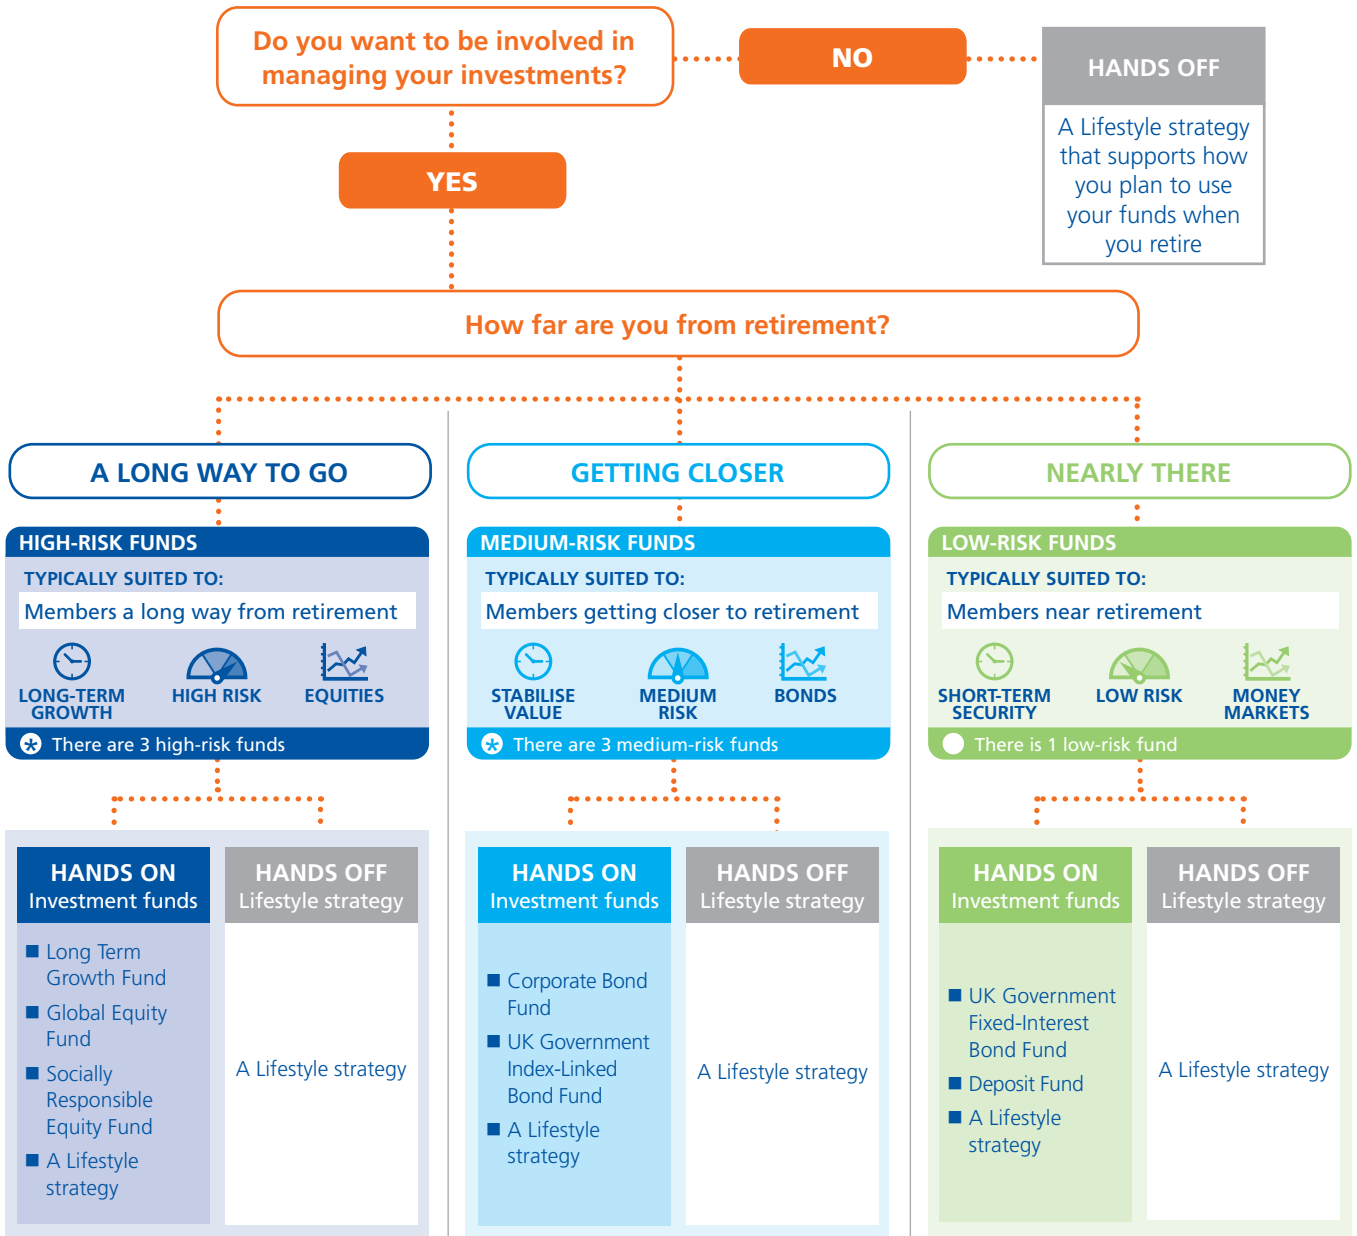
Do you want to be involved in managing your investments?

NO

HANDS OFF

A Lifestyle strategy that supports how you plan to use your funds when you retire

YES

How far are you from retirement?

A LONG WAY TO GO

HIGH-RISK FUNDS

TYPICALLY SUITED TO:

Members a long way from retirement

LONG-TERM GROWTH

HIGH RISK

EQUITIES

There are 3 high-risk funds

HANDS ON
Investment funds

■ Long Term Growth Fund
■ Global Equity Fund
■ Socially Responsible Equity Fund
■ A Lifestyle strategy

HANDS OFF
Lifestyle strategy

A Lifestyle strategy

GETTING CLOSER

MEDIUM-RISK FUNDS

TYPICALLY SUITED TO:

Members getting closer to retirement

STABILISE VALUE

MEDIUM RISK

BONDS

There are 3 medium-risk funds

HANDS ON
Investment funds

■ Corporate Bond Fund
■ UK Government Index-Linked Bond Fund
■ A Lifestyle strategy

HANDS OFF
Lifestyle strategy

A Lifestyle strategy

NEARLY THERE

LOW-RISK FUNDS

TYPICALLY SUITED TO:

Members near retirement

SHORT-TERM SECURITY

LOW RISK

MONEY MARKETS

There is 1 low-risk fund

HANDS ON
Investment funds

■ UK Government Fixed-Interest Bond Fund
■ Deposit Fund
■ A Lifestyle strategy

HANDS OFF
Lifestyle strategy

A Lifestyle strategy